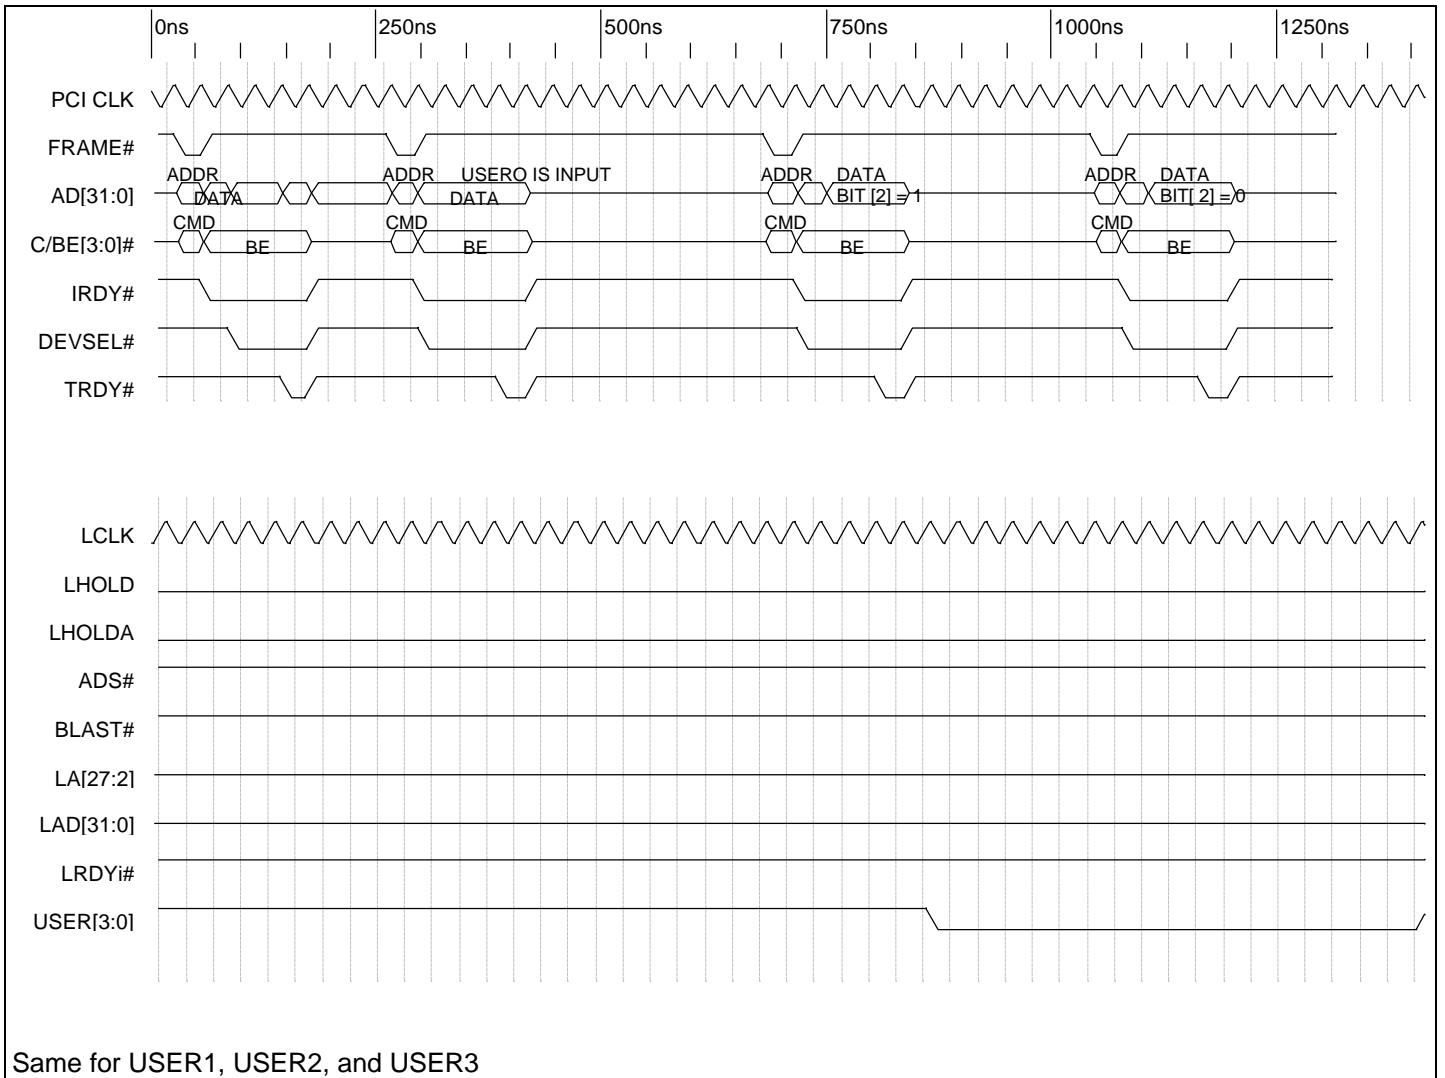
0ns 250ns 500ns 750ns 1000ns 1250ns

PCI CLK

FRAME#

AD[31:0] ADDR DATA ADDR USERO IS INPUT DATA ADDR DATA BIT [2] = 1 ADDR DATA BIT[ 2] = 0

C/BE[3:0]# CMD BE CMD BE CMD BE CMD BE

IRDY#

DEVSEL#

TRDY#

LCLK

LHOLD

LHOLDA

ADS#

BLAST#

LA[27:2]

LAD[31:0]

LRDYi#

USER[3:0]

Same for USER1, USER2, and USER3